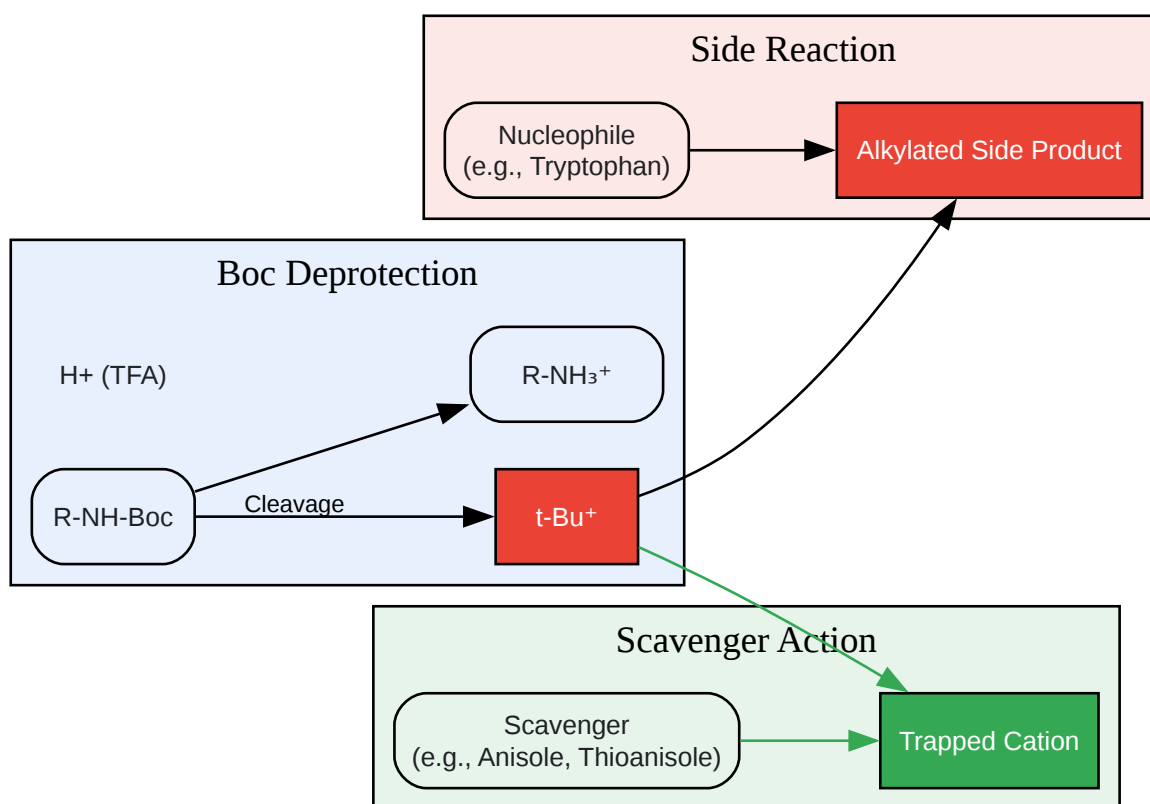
Side Reaction

Nucleophile
(e.g., Tryptophan)

Alkylated Side Product

Boc Deprotection

H+ (TFA)

R-NH₃⁺

R-NH-Boc

Cleavage

t-Bu⁺

Scavenger Action

Scavenger
(e.g., Anisole, Thioanisole)

Trapped Cation